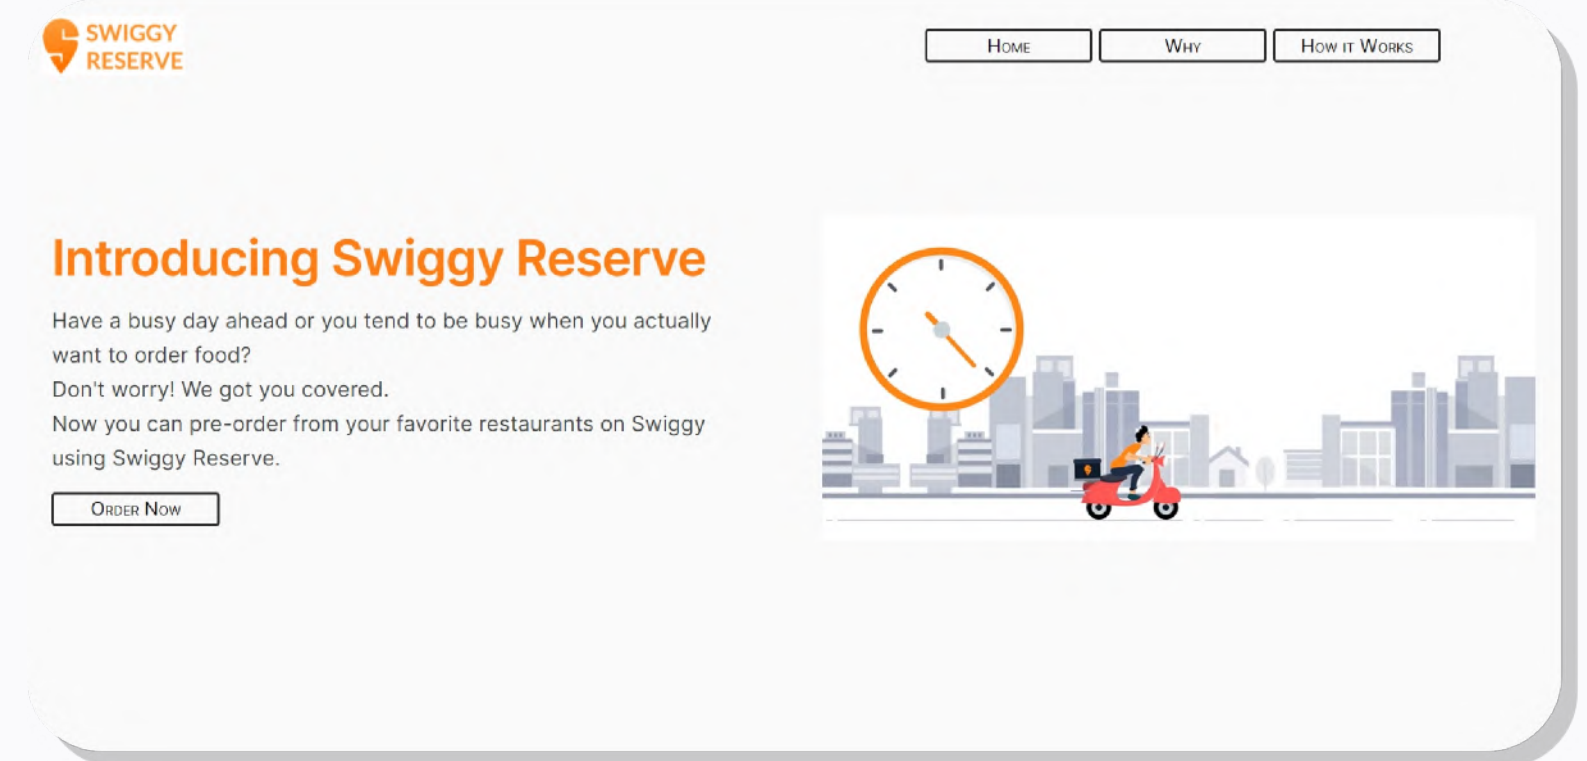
SWIGGY RESERVE

HOME
WHY
HOW IT WORKS

Introducing Swiggy Reserve

Have a busy day ahead or you tend to be busy when you actually want to order food?
Don't worry! We got you covered.
Now you can pre-order from your favorite restaurants on Swiggy using Swiggy Reserve.

ORDER NOW